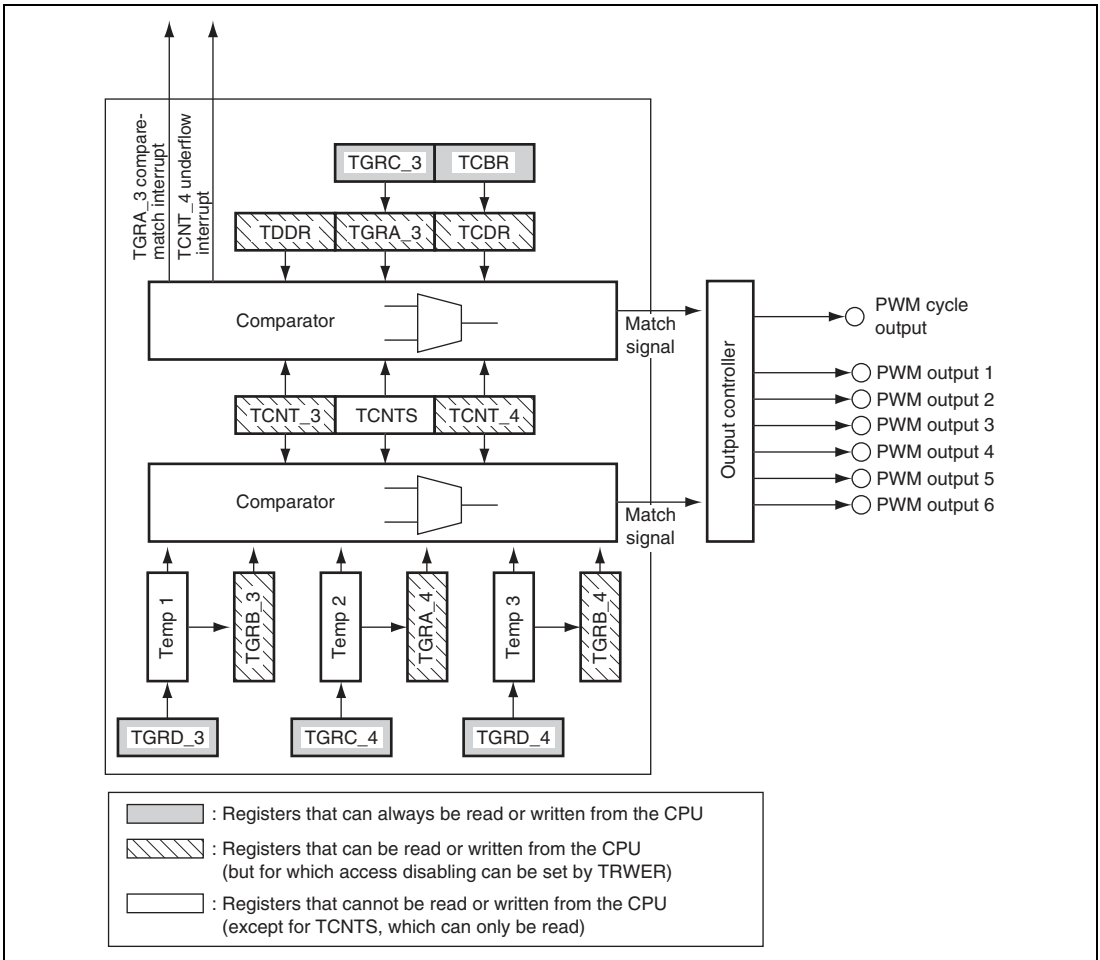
TGRA_3 compare-match interrupt

TCNT_4 underflow interrupt

TGRC_3 TCBR

TDDR TGRA_3 TCDR

Comparator

Match signal

Output controller

PWM cycle output

PWM output 1
PWM output 2
PWM output 3
PWM output 4
PWM output 5
PWM output 6

TCNT_3 TCNTS TCNT_4

Comparator

Match signal

Temp 1 TGRB_3 Temp 2 TGRA_4 Temp 3 TGRB_4

TGRD_3 TGRC_4 TGRD_4

: Registers that can always be read or written from the CPU

: Registers that can be read or written from the CPU (but for which access disabling can be set by TRWER)

: Registers that cannot be read or written from the CPU (except for TCNTS, which can only be read)